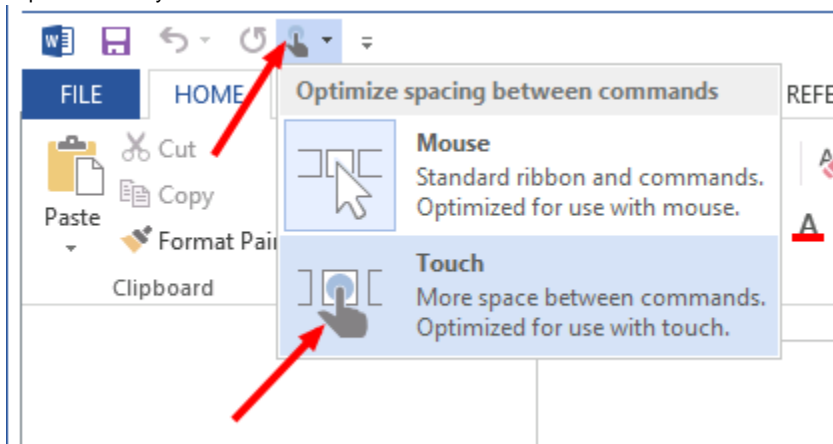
FILE
HOME
REFE
Paste
Cut
Copy
Format Pai
Clipboard
Optimize spacing between commands
Mouse
Standard ribbon and commands. Optimized for use with mouse.
Touch
More space between commands. Optimized for use with touch.